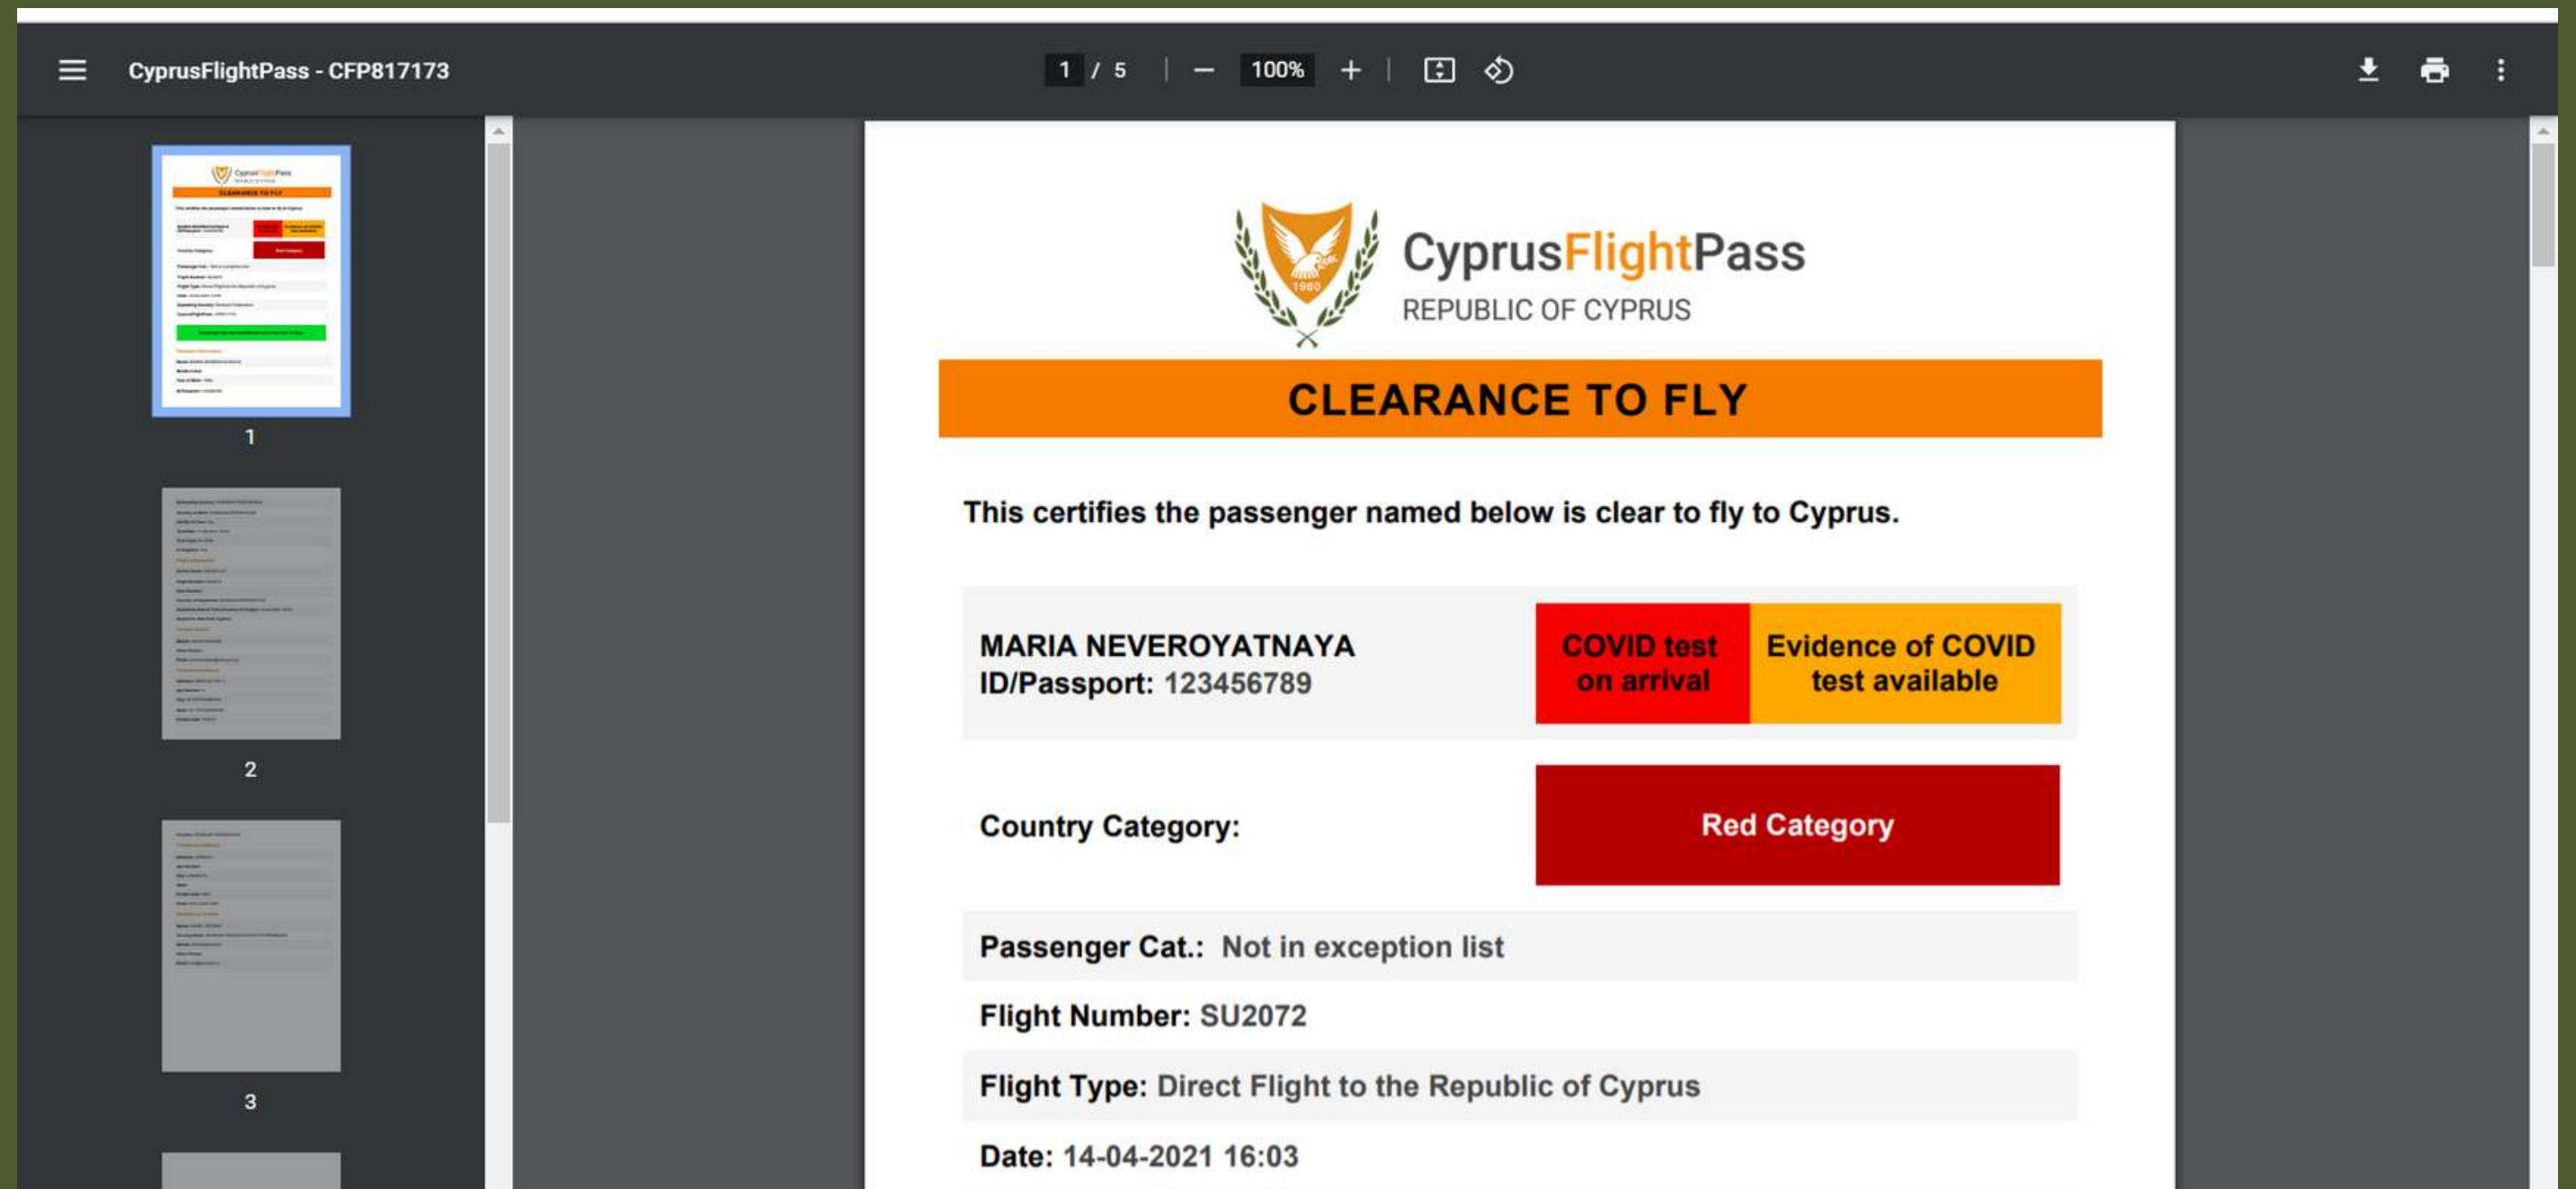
CyprusFlightPass - CFP817173

1 / 5

100%

1

2

3

1960

CyprusFlightPass
REPUBLIC OF CYPRUS

CLEARANCE TO FLY

This certifies the passenger named below is clear to fly to Cyprus.

MARIA NEVEROYATNAYA
ID/Passport: 123456789

COVID test on arrival

Evidence of COVID test available

Country Category:

Red Category

Passenger Cat.: Not in exception list

Flight Number: SU2072

Flight Type: Direct Flight to the Republic of Cyprus

Date: 14-04-2021 16:03